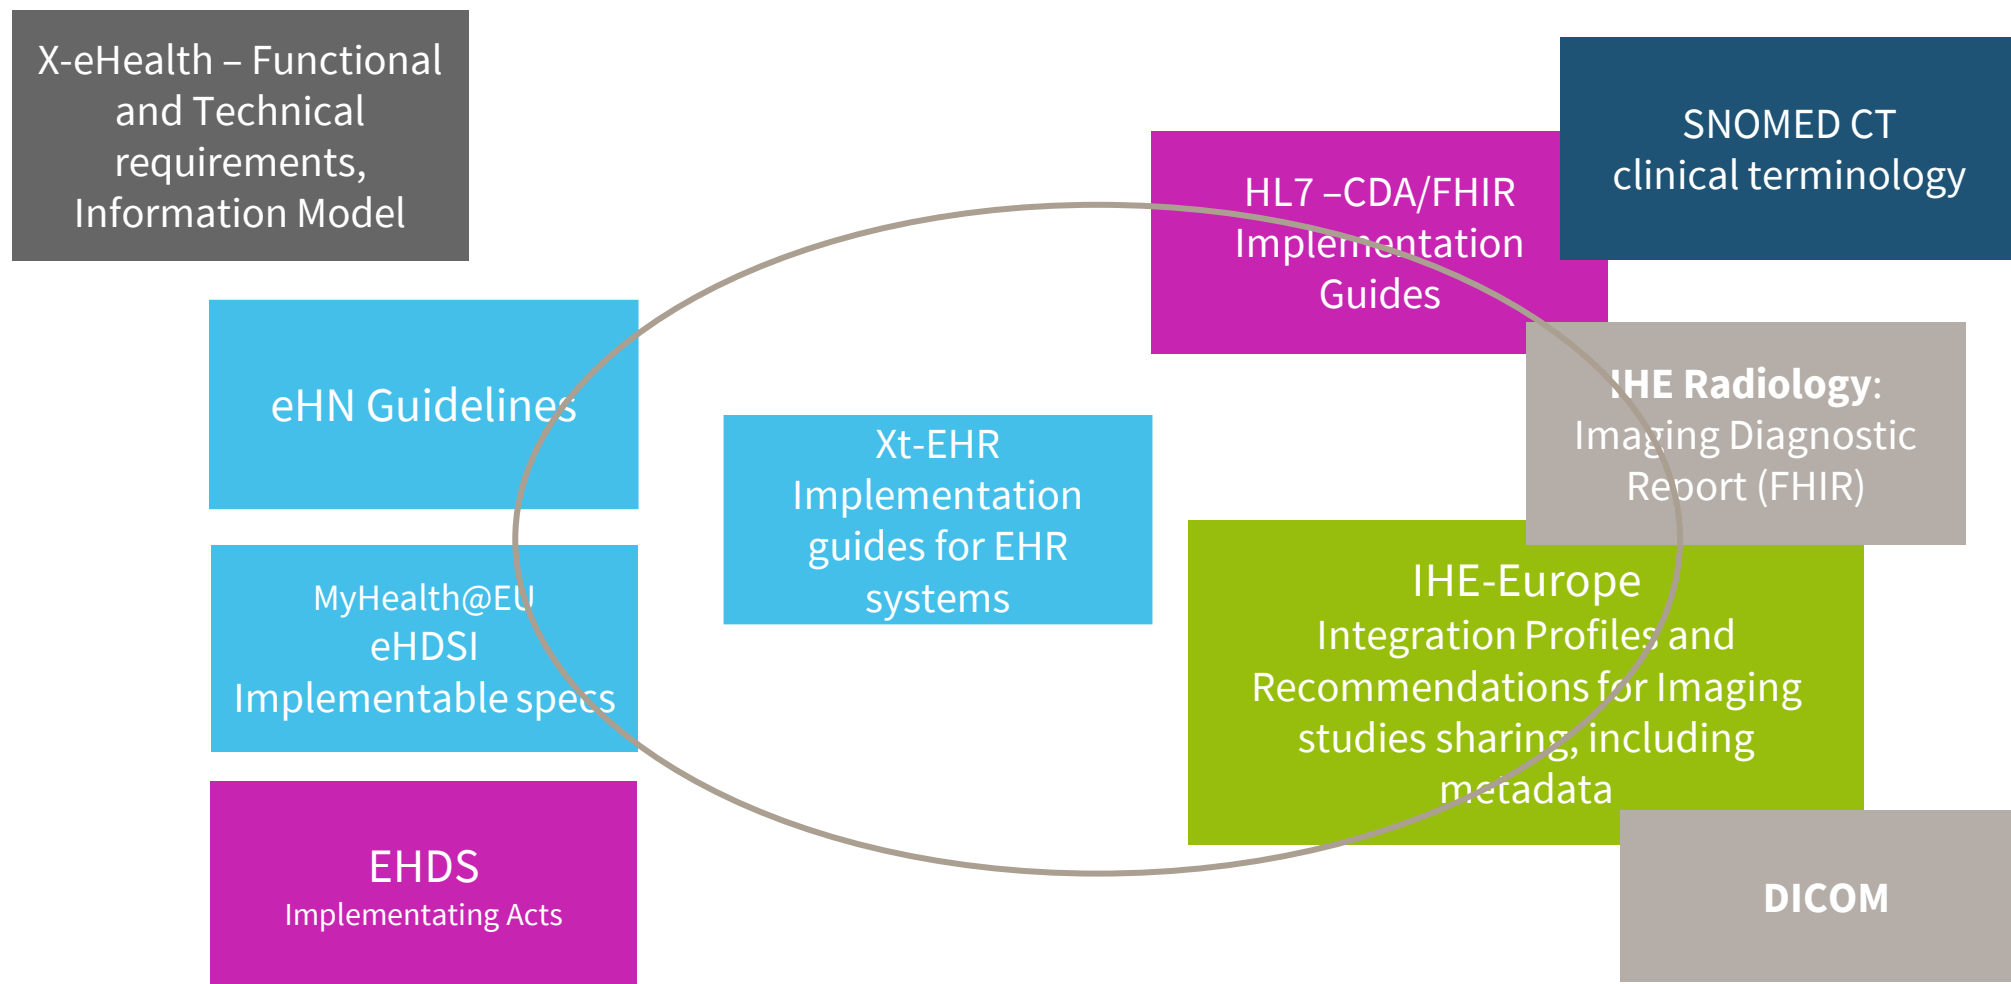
X-eHealth – Functional and Technical requirements, Information Model

SNOMED CT clinical terminology

HL7 –CDA/FHIR Implementation Guides

eHN Guidelines

Xt-EHR Implementation guides for EHR systems

IHE Radiology: Imaging Diagnostic Report (FHIR)

MyHealth@EU eHDSI Implementable specs

IHE-Europe Integration Profiles and Recommendations for Imaging studies sharing, including metadata

EHDS Implementating Acts

DICOM